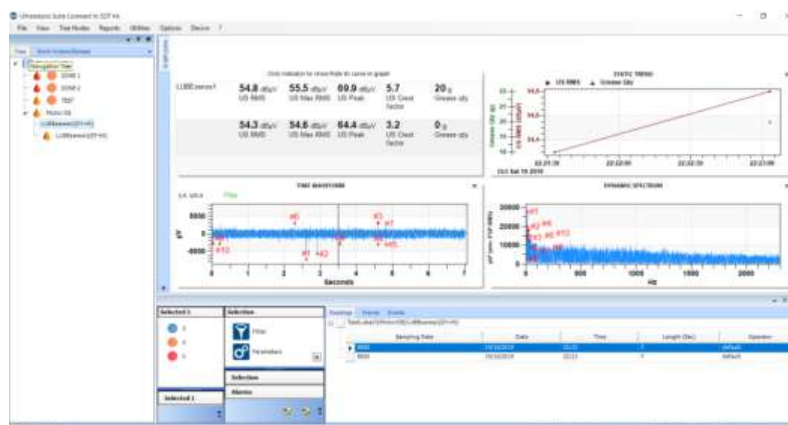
Ultraanalysis Suite Connect to SDT H4

File View Tree Nodes Reports Utilities Options Device ?

Tree Work Orders/Routes

Navigation Tree

ZONE 1

ZONE 2

TEST

Motor DE

LUBEsensor

LUBEsensor

Click indicator to show/hide its curve in graph

LUBEsensor1

| 54.8 dBµV US RMS | 55.5 dBµV US Max RMS | 69.9 dBµV US Peak | 5.7 US Crest factor | 20 g Grease qty |
|---|---|---|---|---|
| 54.3 dBµV US RMS | 54.6 dBµV US Max RMS | 64.4 dBµV US Peak | 3.2 US Crest factor | 0 g Grease qty |

STATIC TREND

US RMS Grease Qty

Oct Sat 19 2019

TIME WAVEFORM

Seconds

DYNAMIC SPECTRUM

Hz

Selected 1

Selection

Filter

Parameters

Selection

Alarms

Selected 1

Readings Notes Events

Sampling Date | Date | Time | Length (Sec) | Operator

Default

Default